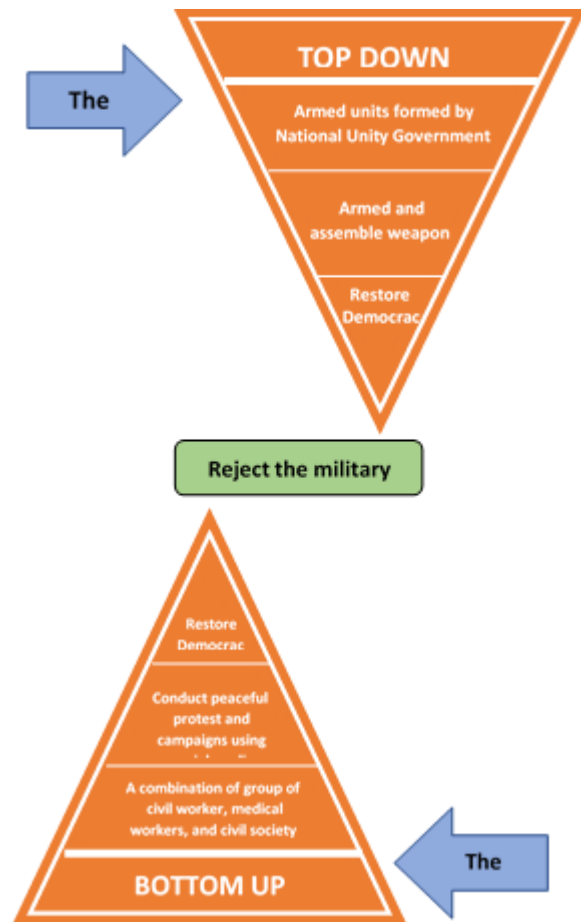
The

TOP DOWN

Armed units formed by National Unity Government

Armed and assemble weapon

Restore Democrac

Reject the military

Restore Democrac

Conduct peaceful protest and campaigns using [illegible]

A combination of group of civil worker, medical workers, and civil society

BOTTOM UP

The